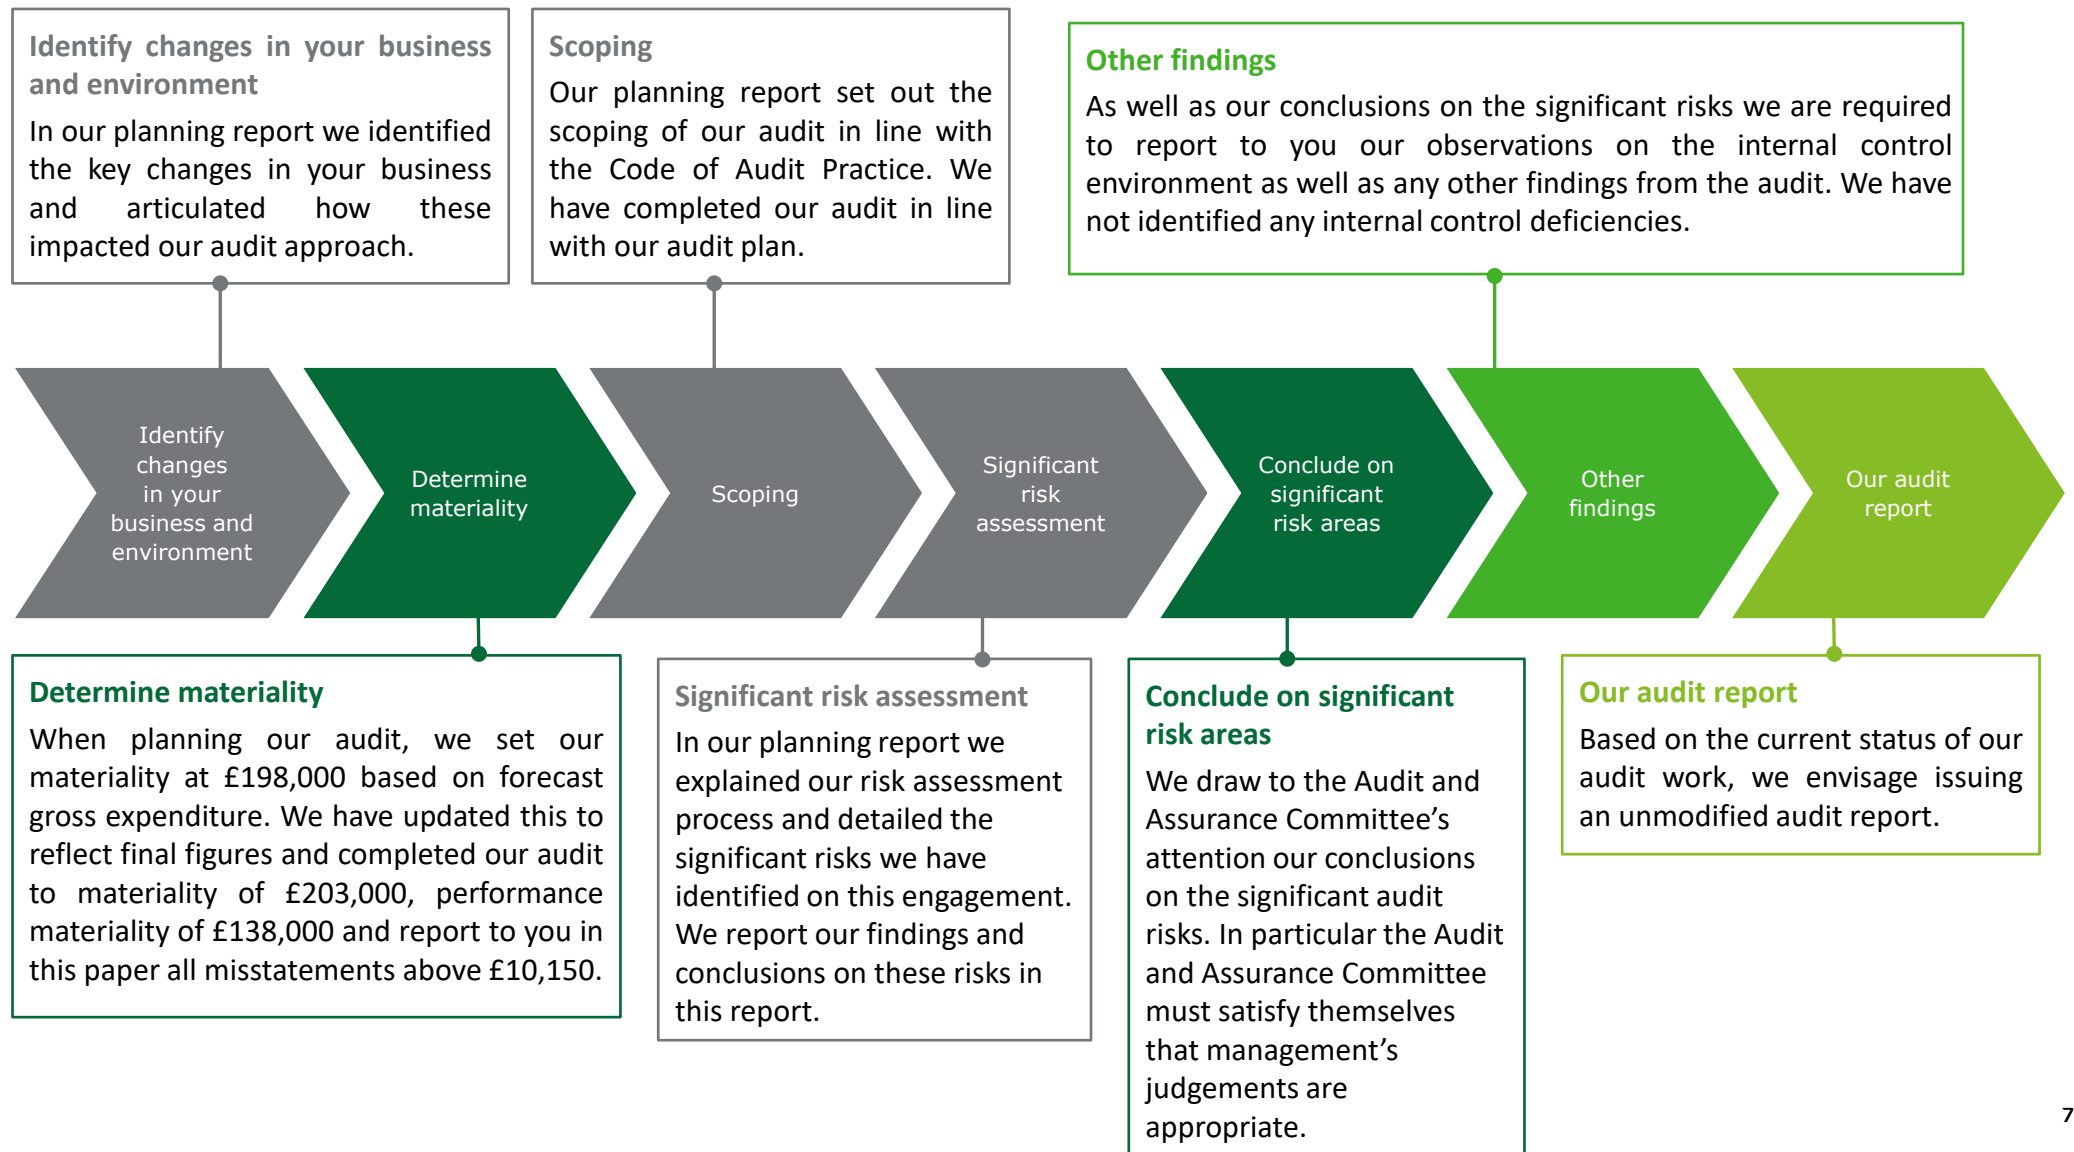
Identify changes in your business and environment

In our planning report we identified the key changes in your business and articulated how these impacted our audit approach.

Scoping

Our planning report set out the scoping of our audit in line with the Code of Audit Practice. We have completed our audit in line with our audit plan.

Other findings

As well as our conclusions on the significant risks we are required to report to you our observations on the internal control environment as well as any other findings from the audit. We have not identified any internal control deficiencies.

Identify changes in your business and environment

Determine materiality

Scoping

Significant risk assessment

Conclude on significant risk areas

Other findings

Our audit report

Determine materiality

When planning our audit, we set our materiality at £198,000 based on forecast gross expenditure. We have updated this to reflect final figures and completed our audit to materiality of £203,000, performance materiality of £138,000 and report to you in this paper all misstatements above £10,150.

Significant risk assessment

In our planning report we explained our risk assessment process and detailed the significant risks we have identified on this engagement. We report our findings and conclusions on these risks in this report.

Conclude on significant risk areas

We draw to the Audit and Assurance Committee's attention our conclusions on the significant audit risks. In particular the Audit and Assurance Committee must satisfy themselves that management's judgements are appropriate.

Our audit report

Based on the current status of our audit work, we envisage issuing an unmodified audit report.

7